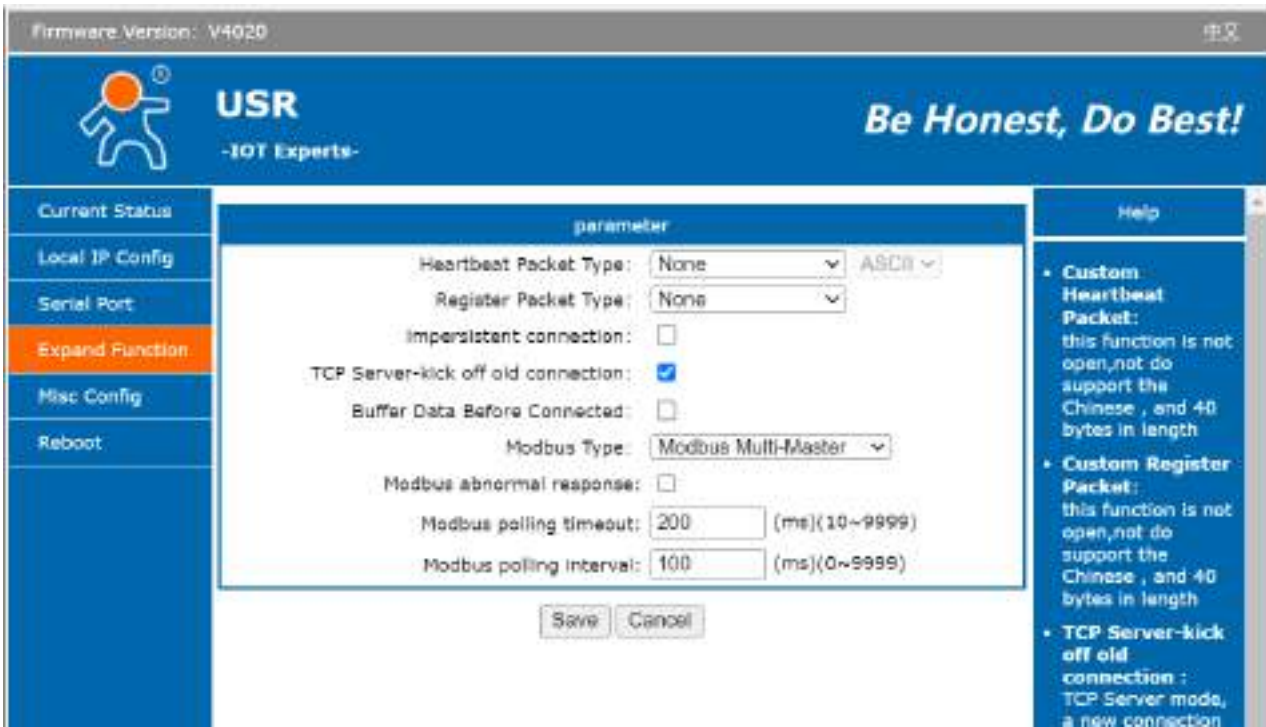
Firmware Version: V4020

中文

USR
-IOT Experts-

Be Honest, Do Best!

Current Status
Local IP Config
Serial Port
Expand Function
Misc Config
Reboot

parameter

Heartbeat Packet Type: None ASCII

Register Packet Type: None

Impersistent connection:

TCP Server-kick off old connection:

Buffer Data Before Connected:

Modbus Type: Modbus Multi-Master

Modbus abnormal response:

Modbus polling timeout: 200 (ms)(10~9999)

Modbus polling interval: 100 (ms)(0~9999)

Save Cancel

Help

• Custom Heartbeat Packet: this function is not open,not do support the Chinese , and 40 bytes in length

• Custom Register Packet: this function is not open,not do support the Chinese , and 40 bytes in length

• TCP Server-kick off old connection : TCP Server mode, a new connection